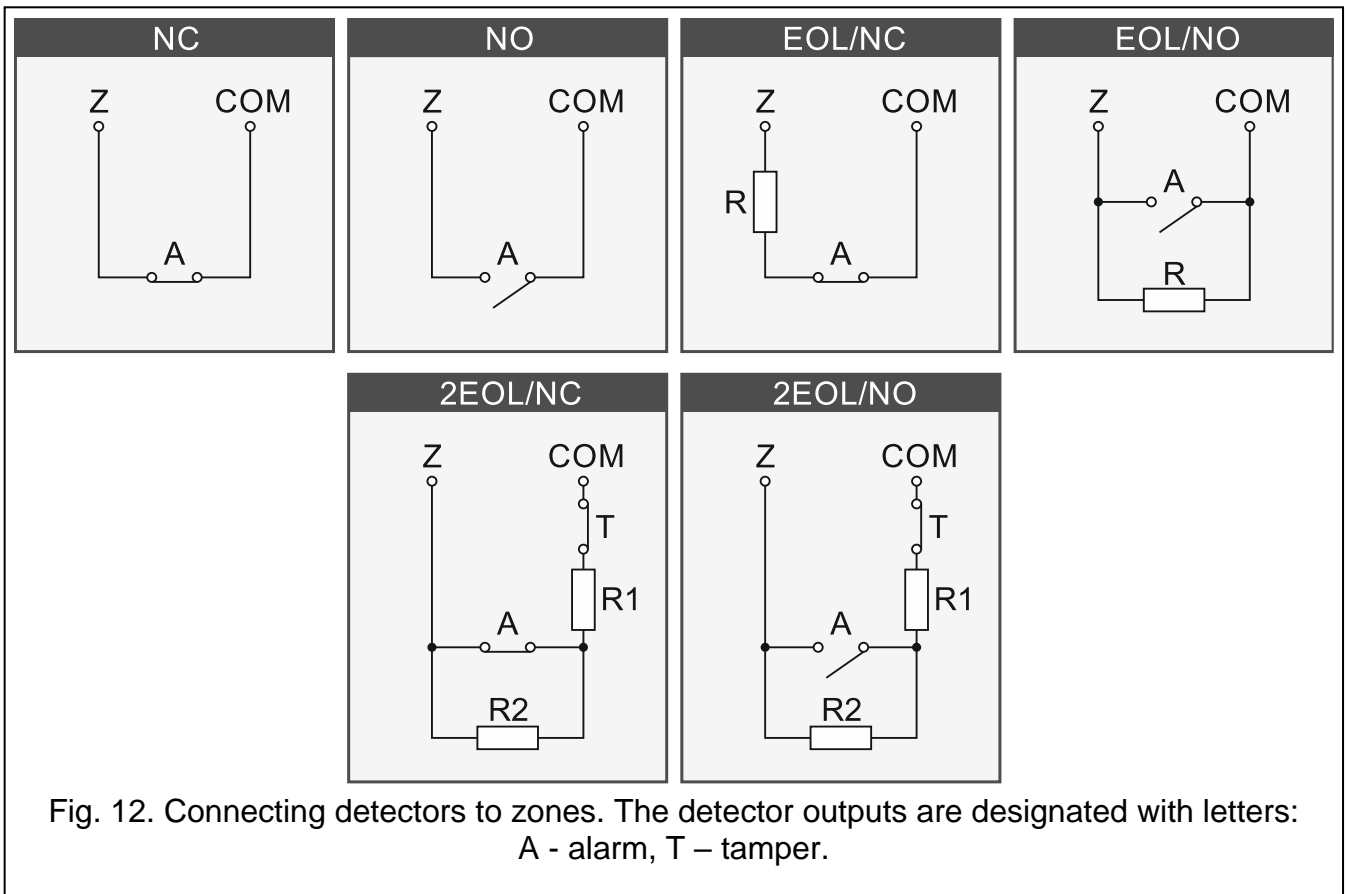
NC

Z COM

A

NO

Z COM

A

EOL/NC

Z COM

R

A

EOL/NO

Z COM

A

R

2EOL/NC

Z COM

T

R1

A

R2

2EOL/NO

Z COM

T

R1

A

R2

Fig. 12. Connecting detectors to zones. The detector outputs are designated with letters: A - alarm, T – tamper.